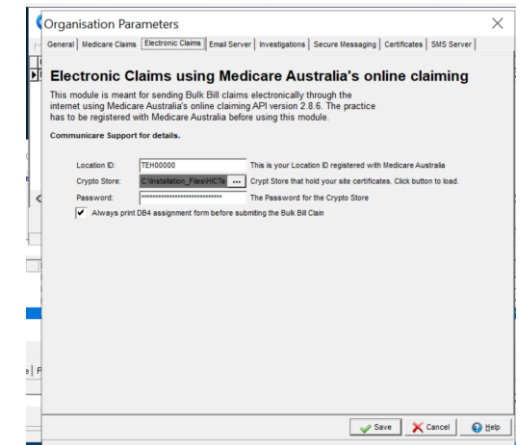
Organisation Parameters

General | Medicare Claims | Electronic Claims | Email Server | Investigations | Secure Messaging | Certificates | SMS Server

Electronic Claims using Medicare Australia's online claiming

This module is meant for sending Bulk Bill claims electronically through the internet using Medicare Australia's online claiming API version 2.8.6. The practice has to be registered with Medicare Australia before using this module.

Communicare Support for details.

Location ID: TEH00000 This is your Location ID registered with Medicare Australia

Crypto Store: C:\Installation_Files\HICTs ... Crypt Store that hold your site certificates. Click button to load.

Password: •••••••••••••••••••••••••• The Password for the Crypto Store

Always print DB4 assignment form before submiting the Bulk Bill Clain

Save Cancel Help